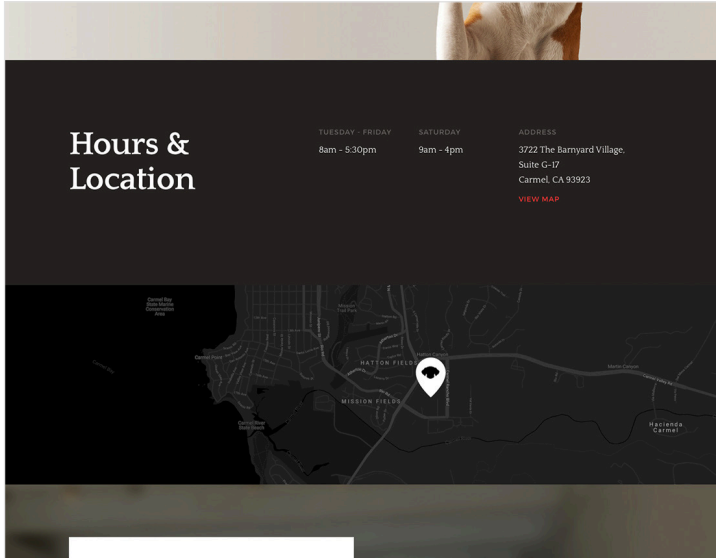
Hours & Location

TUESDAY - FRIDAY
8am - 5:30pm

SATURDAY
9am - 4pm

ADDRESS
3722 The Barnyard Village, Suite G-17
Carmel, CA 93923

VIEW MAP

Carmel Bay State Marine Conservation Area

Mission Trail Park

Carmel Point

HATTON FIELDS

MISSION FIELDS

Carmel River State Beach

Hacienda Carmel